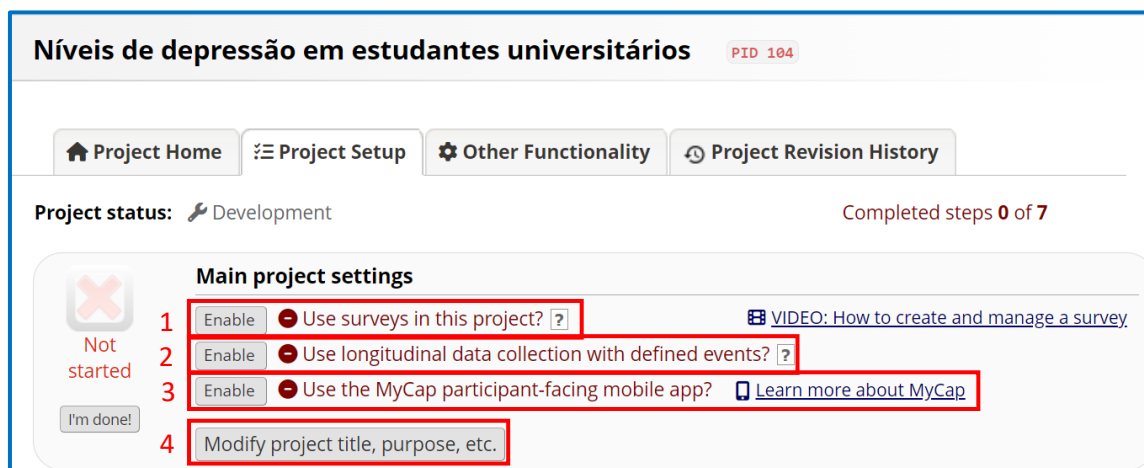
Níveis de depressão em estudantes universitários PID 104

Project Home | Project Setup | Other Functionality | Project Revision History

Project status: Development

Completed steps **0** of **7**

Main project settings

Not started

I'm done!

1 Enable Use surveys in this project? ?

VIDEO: How to create and manage a survey

2 Enable Use longitudinal data collection with defined events? ?

3 Enable Use the MyCap participant-facing mobile app?

Learn more about MyCap

4 Modify project title, purpose, etc.